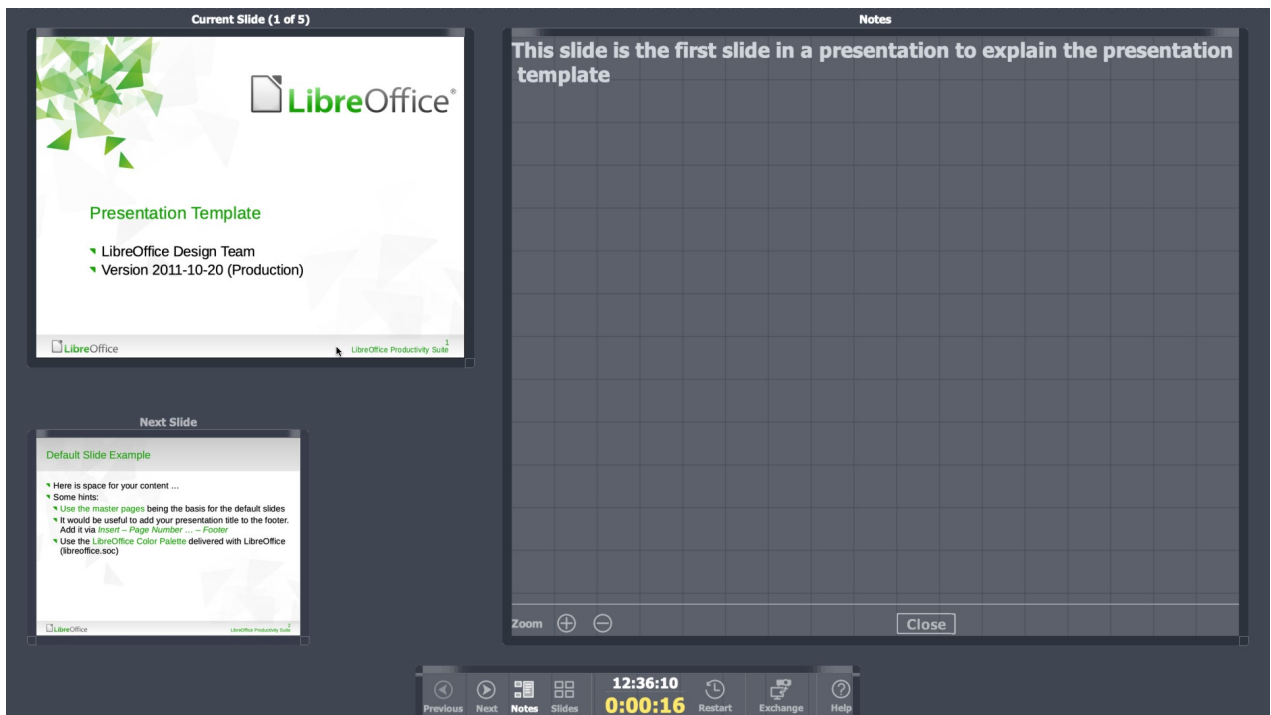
Current Slide (1 of 5)

LibreOffice®

Presentation Template

LibreOffice Design Team
Version 2011-10-20 (Production)

LibreOffice
LibreOffice Productivity Suite 1

Notes

This slide is the first slide in a presentation to explain the presentation template

Next Slide

Default Slide Example

Here is space for your content …
Some hints:
Use the master pages being the basis for the default slides
It would be useful to add your presentation title to the footer. Add it via Insert – Page Number … – Footer
Use the LibreOffice Color Palette delivered with LibreOffice (libreoffice.soc)

LibreOffice
LibreOffice Productivity Suite 2

Zoom
Close

Previous
Next
Notes
Slides
12:36:10
0:00:16
Restart
Exchange
Help